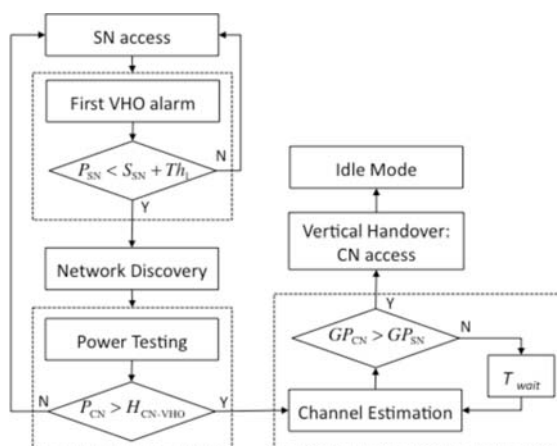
SN access

First VHO alarm

$P_{SN} < S_{SN} + Th_1$

N

Y

Network Discovery

Power Testing

N

$P_{CN} > H_{CN\text{-}VHO}$

Y

Idle Mode

Vertical Handover: CN access

Y

$GP_{CN} > GP_{SN}$

N

$T_{wait}$

Channel Estimation